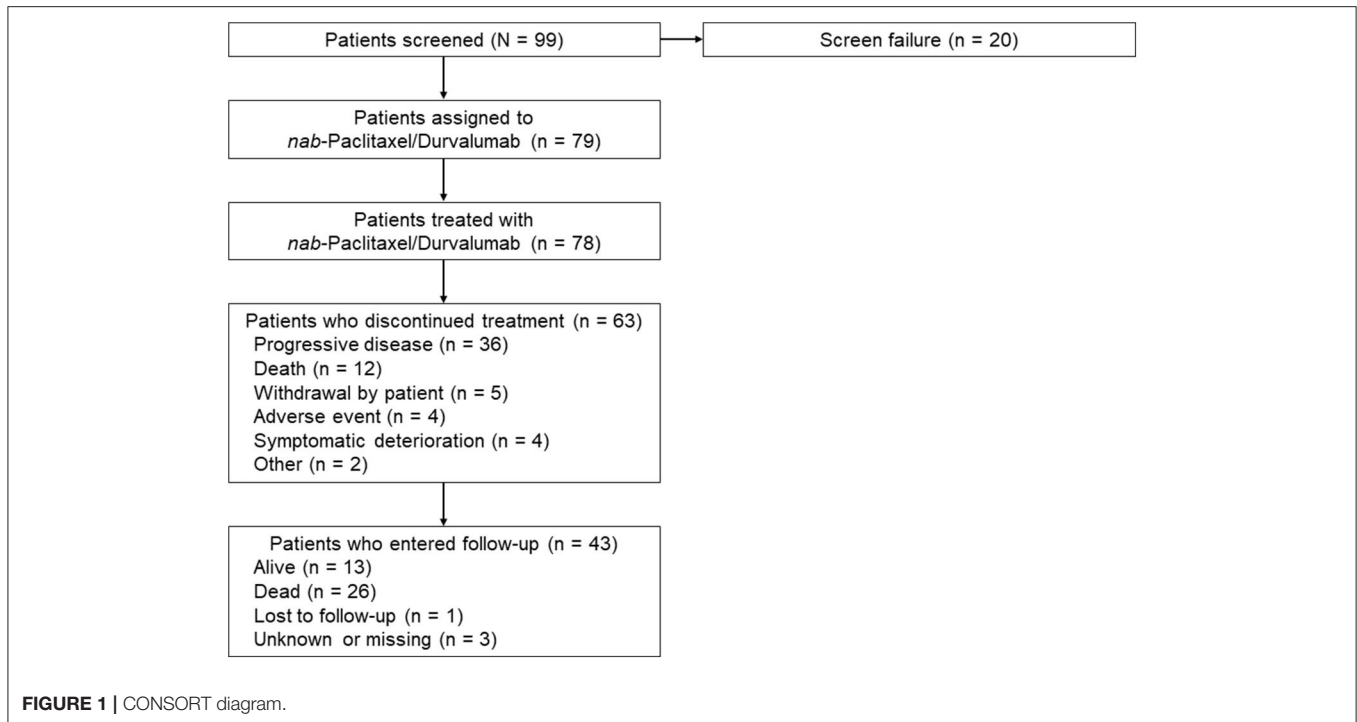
Patients screened (N = 99)

Screen failure (n = 20)

Patients assigned to
nab-Paclitaxel/Durvalumab (n = 79)

Patients treated with
nab-Paclitaxel/Durvalumab (n = 78)

Patients who discontinued treatment (n = 63)
Progressive disease (n = 36)
Death (n = 12)
Withdrawal by patient (n = 5)
Adverse event (n = 4)
Symptomatic deterioration (n = 4)
Other (n = 2)

Patients who entered follow-up (n = 43)
Alive (n = 13)
Dead (n = 26)
Lost to follow-up (n = 1)
Unknown or missing (n = 3)

FIGURE 1 | CONSORT diagram.